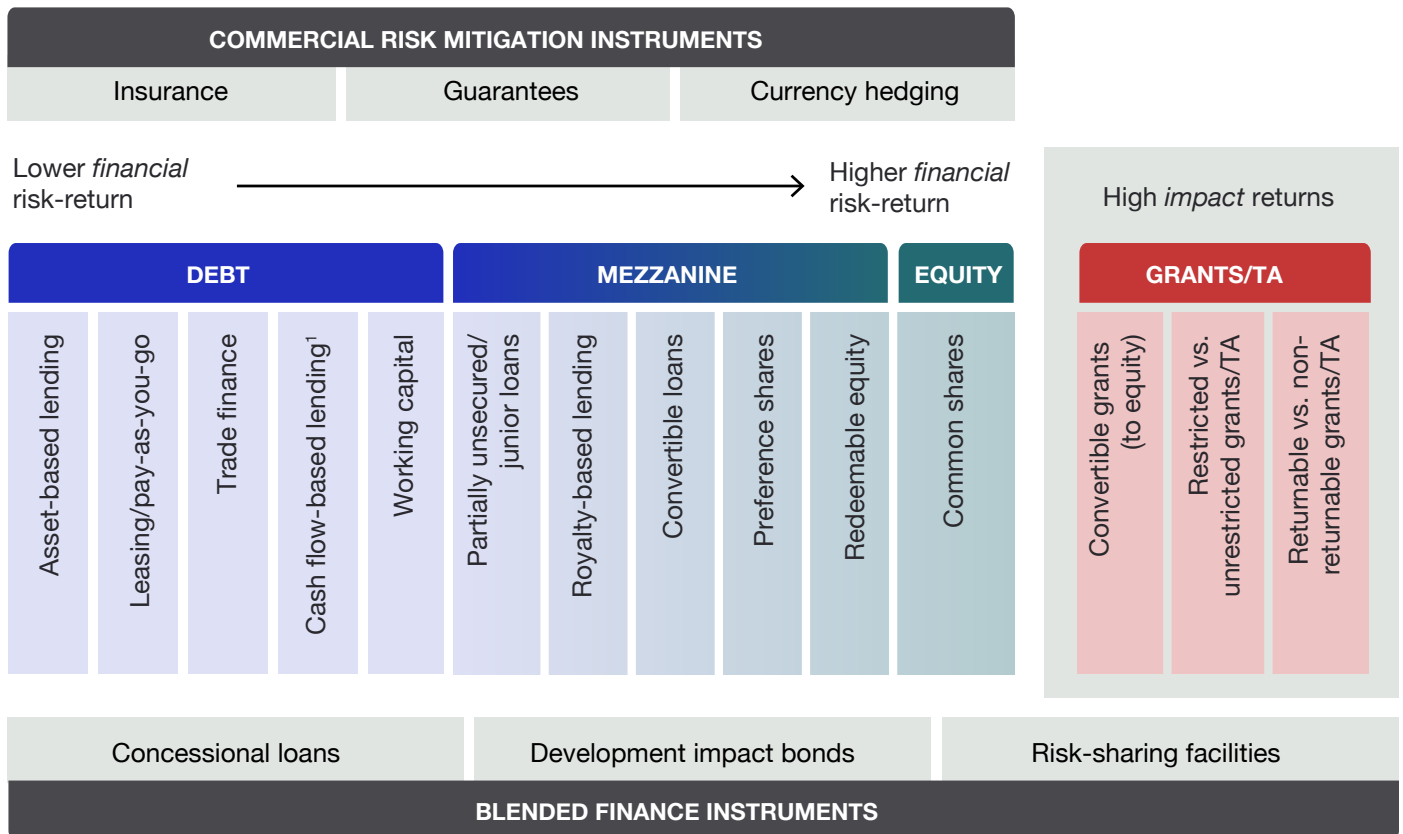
COMMERCIAL RISK MITIGATION INSTRUMENTS

Insurance

Guarantees

Currency hedging

Lower *financial* risk-return

Higher *financial* risk-return

High *impact* returns

DEBT

MEZZANINE

EQUITY

GRANTS/TA

Asset-based lending

Leasing/pay-as-you-go

Trade finance

Cash flow-based lending$^1$

Working capital

Partially unsecured/ junior loans

Royalty-based lending

Convertible loans

Preference shares

Redeemable equity

Common shares

Convertible grants (to equity)

Restricted vs. unrestricted grants/TA

Returnable vs. non-returnable grants/TA

Concessional loans

Development impact bonds

Risk-sharing facilities

BLENDED FINANCE INSTRUMENTS